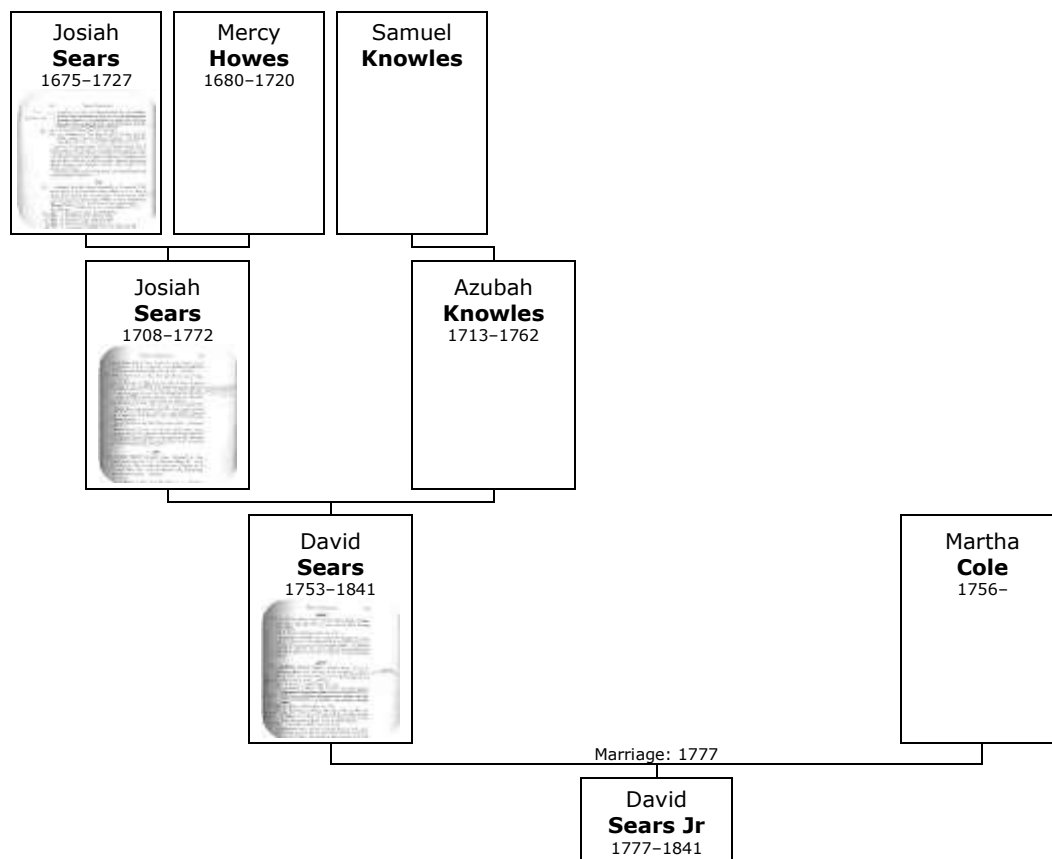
Josiah
**Sears**
1675–1727

Mercy
**Howes**
1680–1720

Samuel
**Knowles**

Josiah
**Sears**
1708–1772

Azubah
**Knowles**
1713–1762

David
**Sears**
1753–1841

Martha
**Cole**
1756–

Marriage: 1777

David
**Sears Jr**
1777–1841